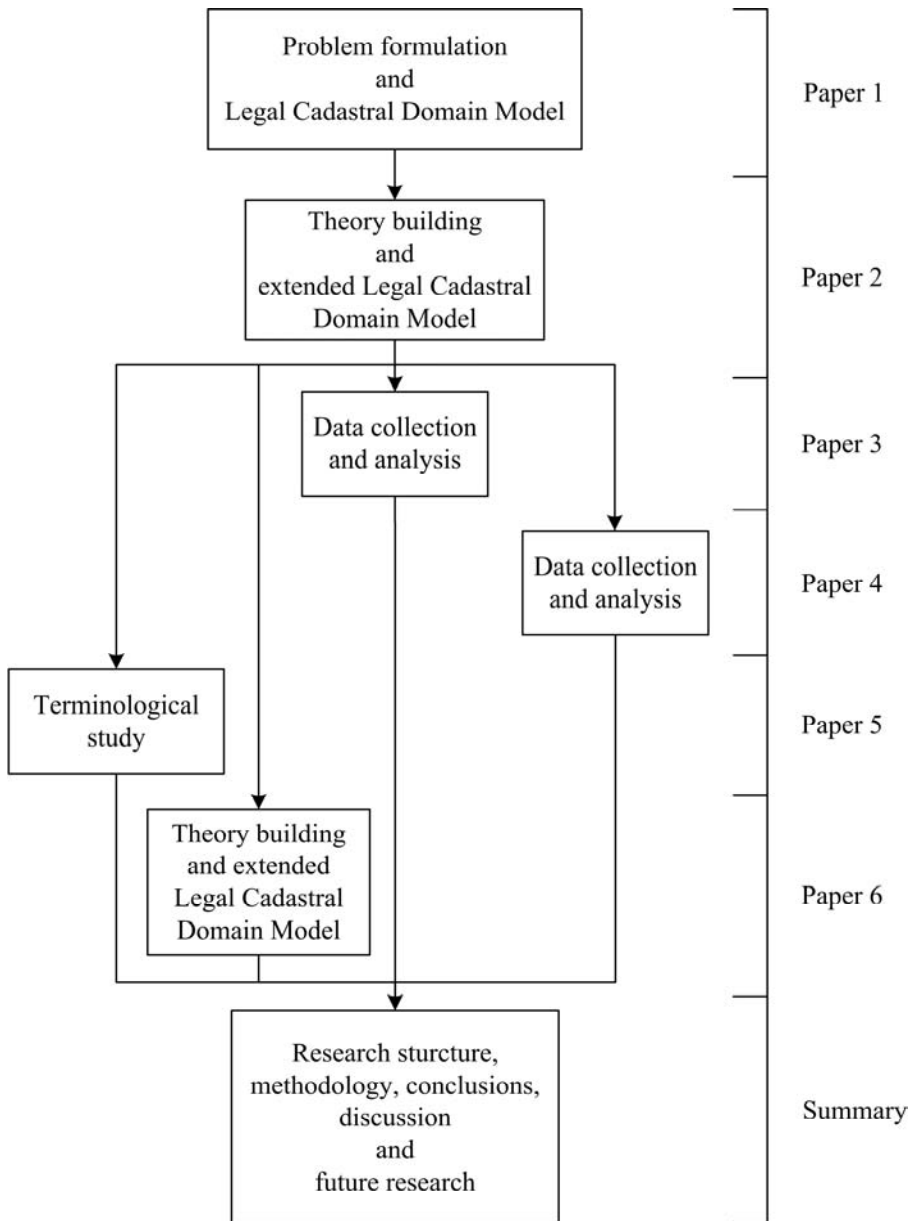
Problem formulation
and
Legal Cadastral Domain Model

Paper 1

Theory building
and
extended Legal Cadastral Domain Model

Paper 2

Data collection and analysis

Paper 3

Data collection and analysis

Paper 4

Terminological study

Paper 5

Theory building and extended Legal Cadastral Domain Model

Paper 6

Research sturcture, methodology, conclusions, discussion
and
future research

Summary